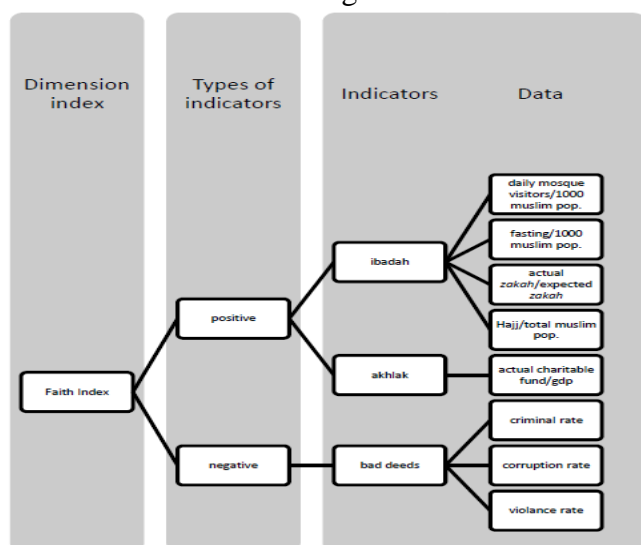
Dimension index

Types of indicators

Indicators

Data

Faith Index

positive

negative

ibadah

akhlak

bad deeds

daily mosque visitors/1000 muslim pop.

fasting/1000 muslim pop.

actual *zakah*/expected *zakah*

Hajj/total muslim pop.

actual charitable fund/gdp

criminal rate

corruption rate

violance rate